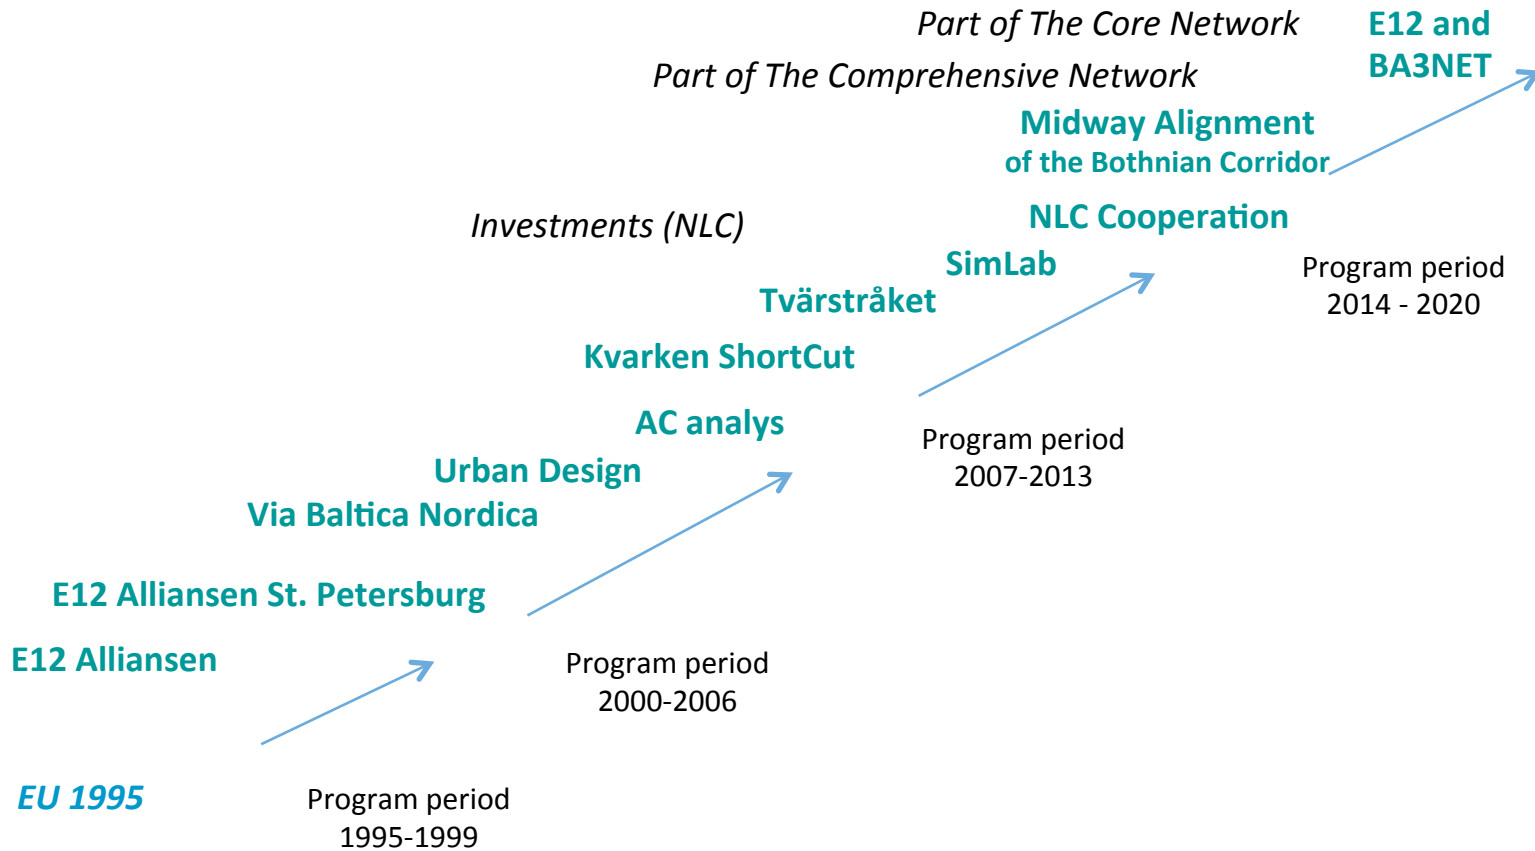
Part of The Core Network

E12 and BA3NET

Part of The Comprehensive Network

Midway Alignment of the Bothnian Corridor

Investments (NLC)

NLC Cooperation

SimLab

Program period 2014 - 2020

Tvärstråket

Kvarken ShortCut

AC analys

Program period 2007-2013

Urban Design

Via Baltica Nordica

E12 Alliansen St. Petersburg

E12 Alliansen

Program period 2000-2006

EU 1995

Program period 1995-1999